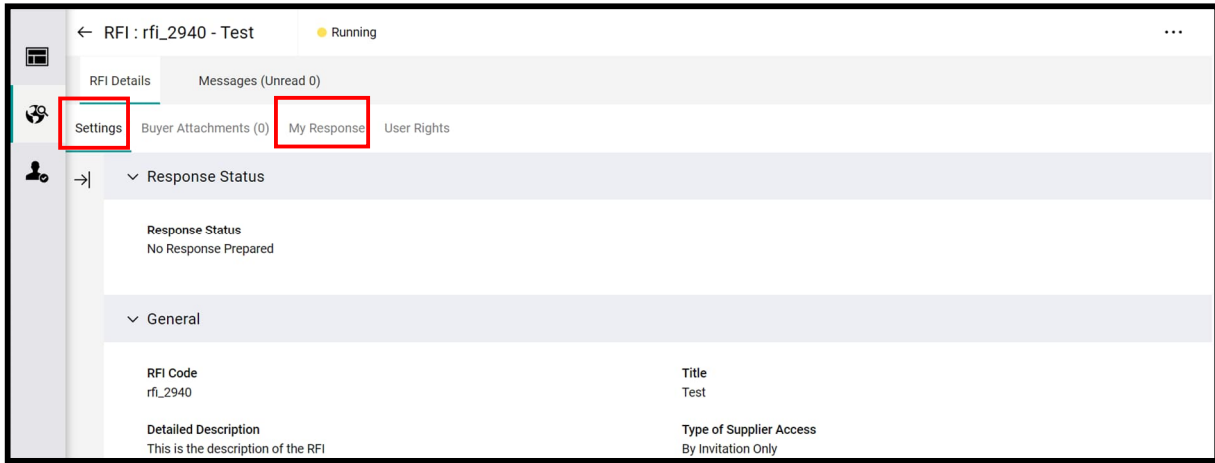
← RFI : rfi_2940 - Test

Running

...

RFI Details

Messages (Unread 0)

Settings

Buyer Attachments (0)

My Response

User Rights

Response Status

Response Status
No Response Prepared

General

RFI Code
rfi_2940

Title
Test

Detailed Description
This is the description of the RFI

Type of Supplier Access
By Invitation Only